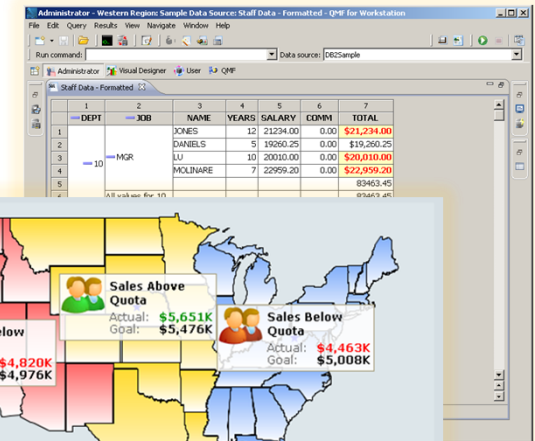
Administrator - Western Region: Sample Data Source: Staff Data - Formatted - QMF for Workstation

File Edit Query Results View Navigate Window Help

Run command: Data source: DB2Sample

Administrator Visual Designer User QMF

Staff Data - Formatted

|   | 1 | 2 | 3 | 4 | 5 | 6 | 7 |
|---|---|---|---|---|---|---|---|
|   | DEPT | JOB | NAME | YEARS | SALARY | COMM | TOTAL |
| 1 | 10 | MGR | JONES | 12 | 21234.00 | 0.00 | $21,234.00 |
| 2 |  |  | DANIELS | 5 | 19260.25 | 0.00 | $19,260.25 |
| 3 |  |  | LU | 10 | 20010.00 | 0.00 | $20,010.00 |
| 4 |  |  | MOLINARE | 7 | 22959.20 | 0.00 | $22,959.20 |
| 5 |  |  |  |  |  |  | 83463.45 |
| 6 |  | All values for 10 |  |  |  |  | 83463.45 |

Sales Above Quota
Actual: $5,651K
Goal: $5,476K

Sales Below Quota
Actual: $4,463K
Goal: $5,008K

elow
$4,820K
$4,976K